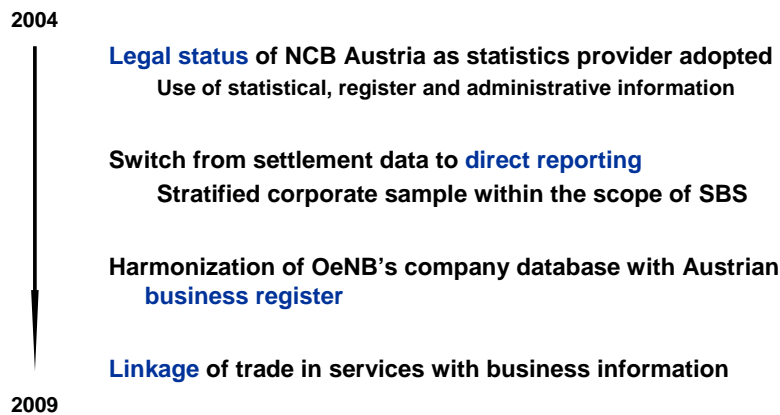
2004

Legal status of NCB Austria as statistics provider adopted
Use of statistical, register and administrative information

Switch from settlement data to direct reporting
Stratified corporate sample within the scope of SBS

Harmonization of OeNB's company database with Austrian business register

Linkage of trade in services with business information

2009